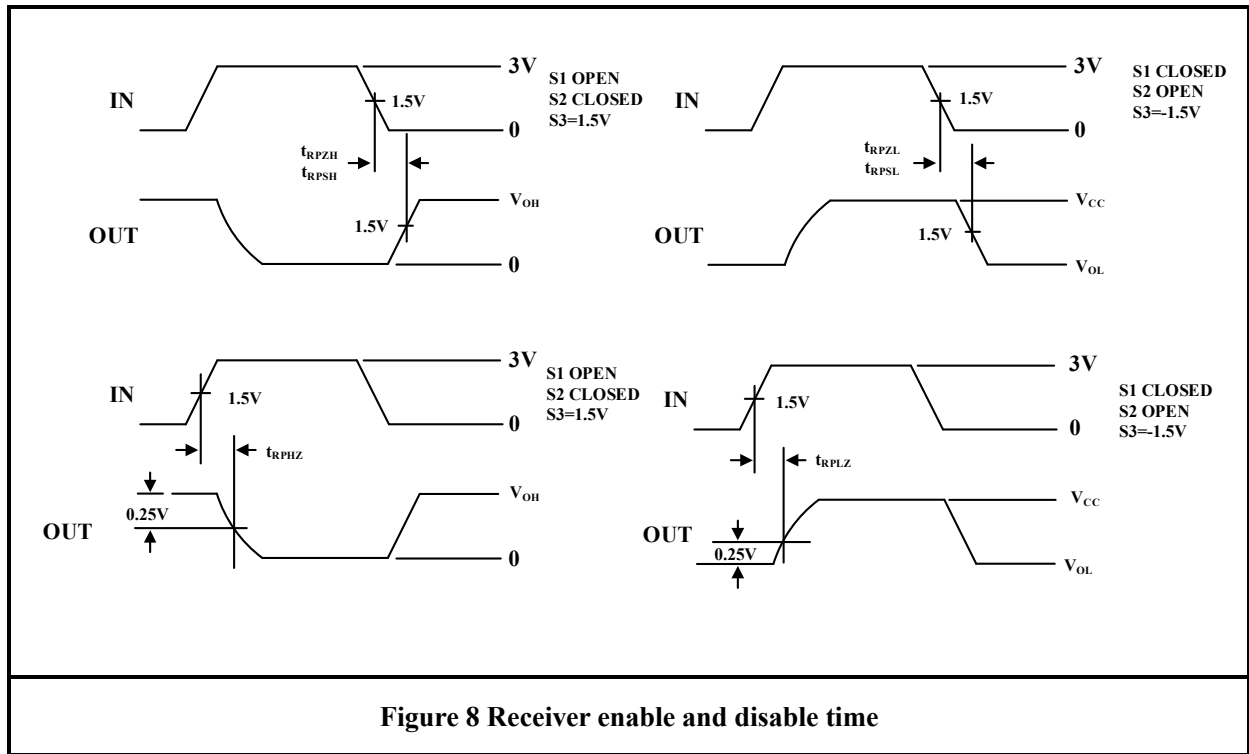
IN
3V
1.5V
0
S1 OPEN
S2 CLOSED
S3=1.5V
$t_{RPZH}$
$t_{RPSH}$
OUT
$V_{OH}$
1.5V
0

IN
3V
1.5V
0
S1 CLOSED
S2 OPEN
S3=-1.5V
$t_{RPZL}$
$t_{RPSL}$
OUT
$V_{CC}$
1.5V
$V_{OL}$

IN
3V
1.5V
0
S1 OPEN
S2 CLOSED
S3=1.5V
$t_{RPHZ}$
OUT
0.25V
$V_{OH}$
0

IN
3V
1.5V
0
S1 CLOSED
S2 OPEN
S3=-1.5V
$t_{RPLZ}$
OUT
0.25V
$V_{CC}$
$V_{OL}$

Figure 8 Receiver enable and disable time